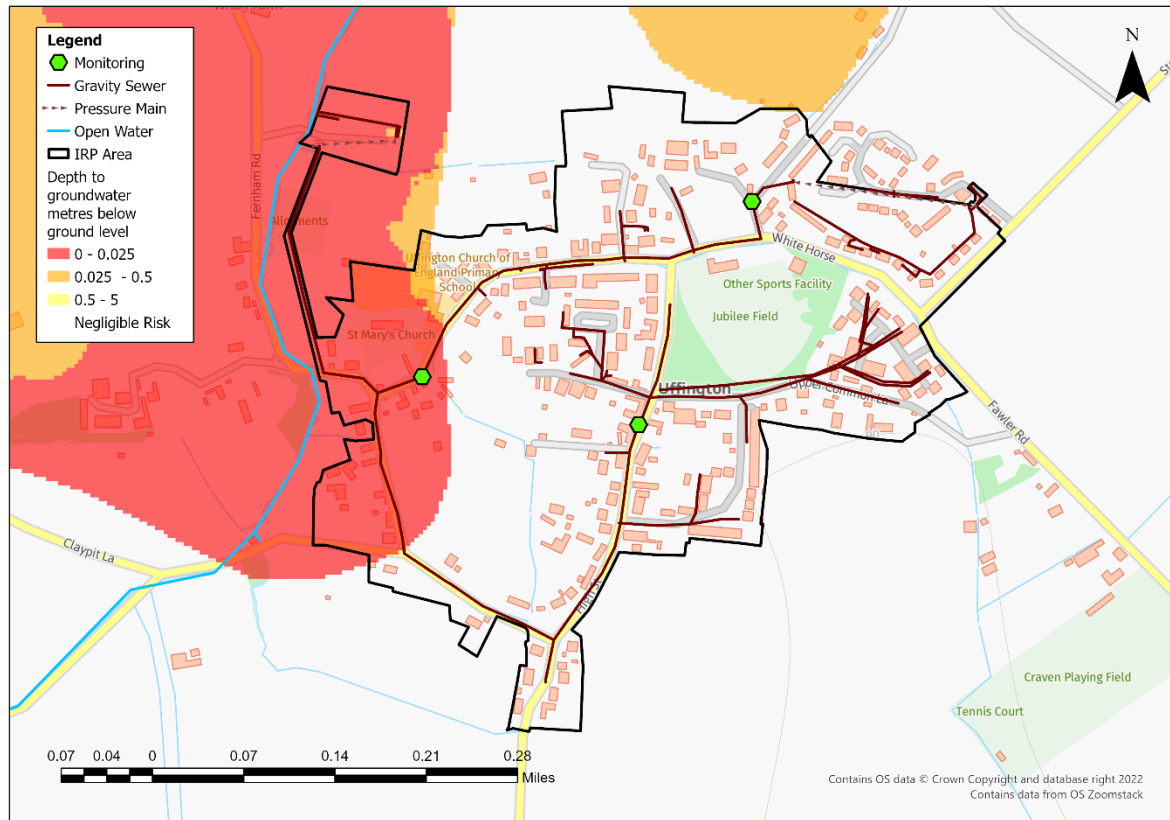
Legend
Monitoring
Gravity Sewer
Pressure Main
Open Water
IRP Area
Depth to groundwater metres below ground level
0 - 0.025
0.025 - 0.5
0.5 - 5
Negligible Risk

N

Fernham Rd
Allotments
Uffington Church of England Primary School
St Mary's Church
White Horse
Other Sports Facility
Jubilee Field
Uffington
Upper Common La
Fawler Rd
Claypit La
High St
Craven Playing Field
Tennis Court

0.07 0.04 0 0.07 0.14 0.21 0.28
Miles

Contains OS data © Crown Copyright and database right 2022
Contains data from OS Zoomstack